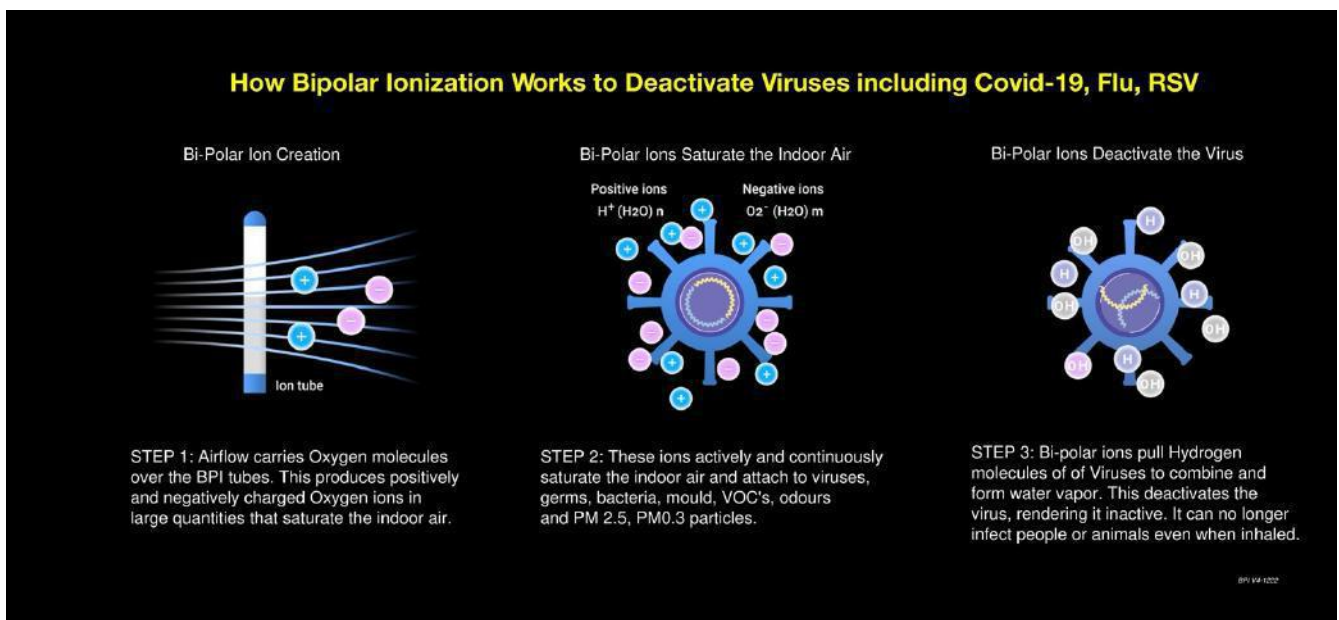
How Bipolar Ionization Works to Deactivate Viruses including Covid-19, Flu, RSV

Bi-Polar Ion Creation

Ion tube

STEP 1: Airflow carries Oxygen molecules over the BPI tubes. This produces positively and negatively charged Oxygen ions in large quantities that saturate the indoor air.

Bi-Polar Ions Saturate the Indoor Air

Positive ions
$H^+ (H2O)$ n

Negative ions
$O2^- (H2O)$ m

STEP 2: These ions actively and continuously saturate the indoor air and attach to viruses, germs, bacteria, mould, VOC's, odours and PM 2.5, PM0.3 particles.

Bi-Polar Ions Deactivate the Virus

H
OH
H
OH
H
OH
OH
H
OH
H
OH
OH

STEP 3: Bi-polar ions pull Hydrogen molecules of of Viruses to combine and form water vapor. This deactivates the virus, rendering it inactive. It can no longer infect people or animals even when inhaled.

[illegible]